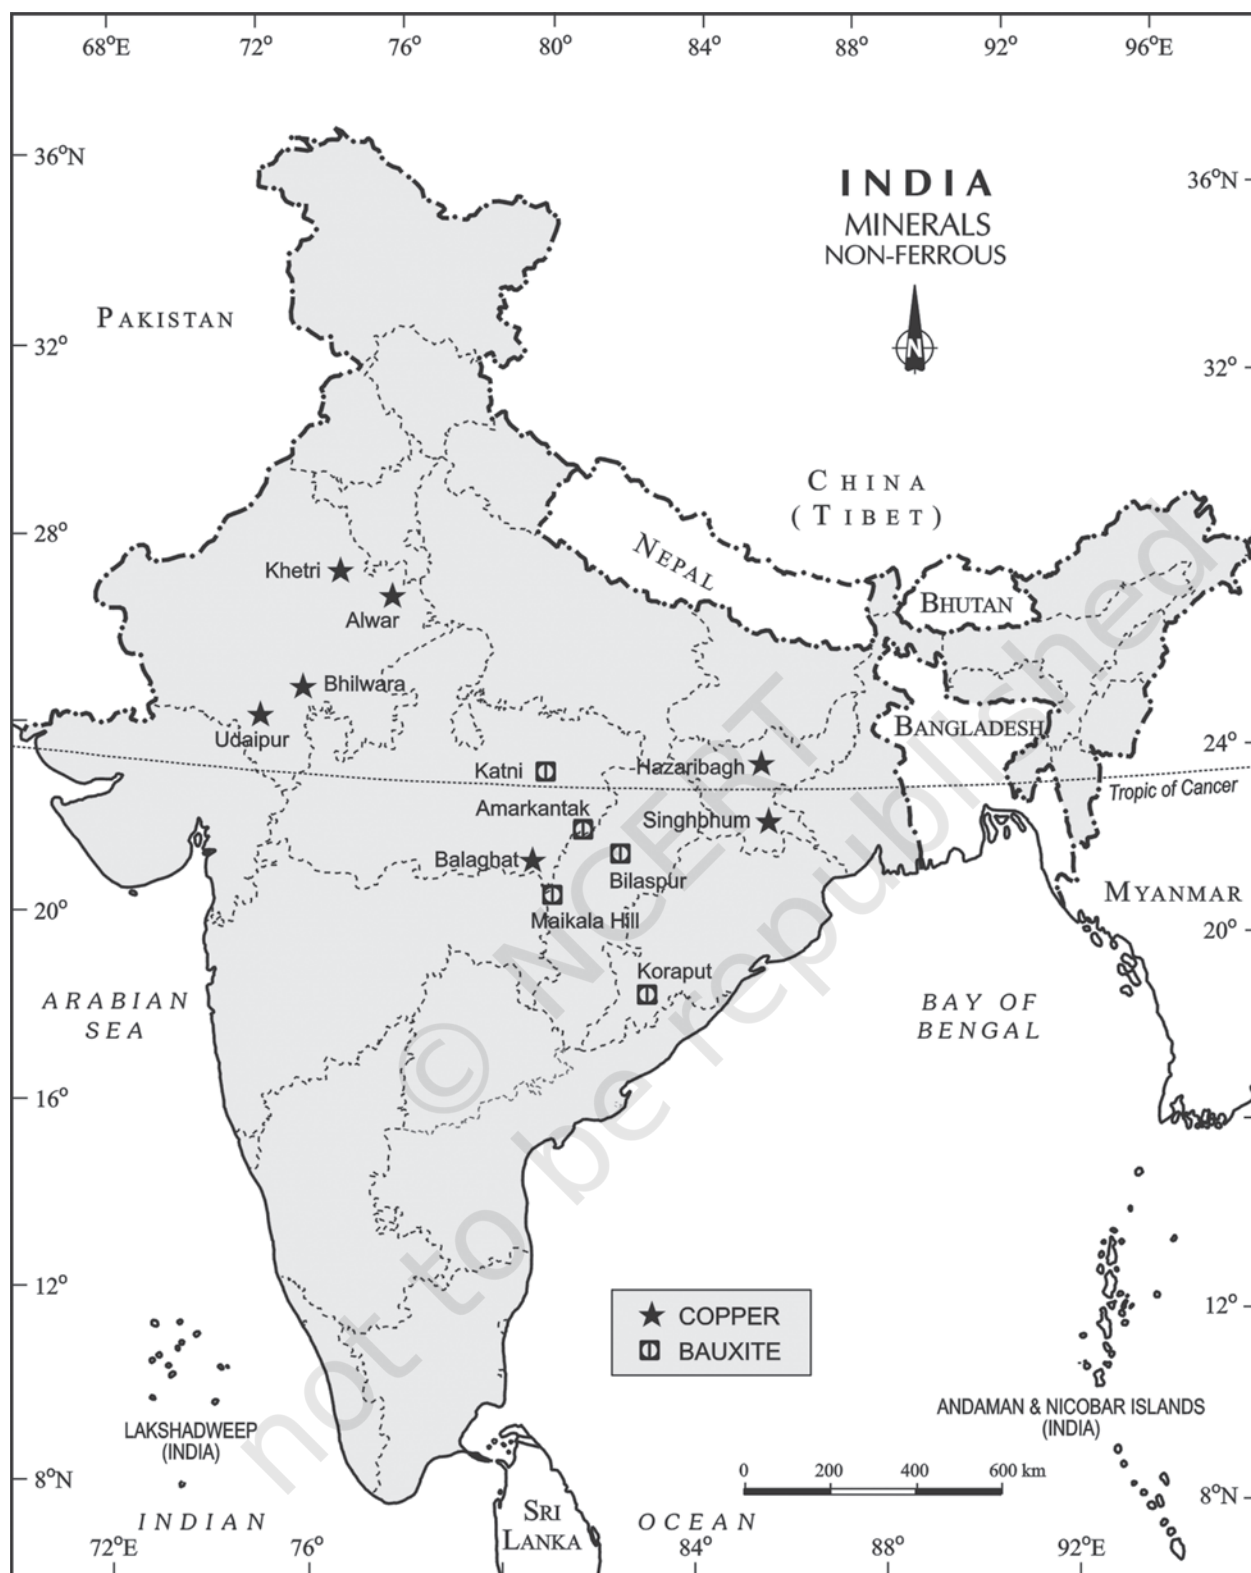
68°E 72° 76° 80° 84° 88° 92° 96°E

36°N
32°
28°
24°
20°
16°
12°
8°N

36°N
32°
24°
20°
12°
8°N

INDIA
MINERALS
NON-FERROUS

N

PAKISTAN

CHINA
(TIBET)

NEPAL

BHUTAN

BANGLADESH

MYANMAR

Khetri
Alwar
Bhilwara
Udaipur
Katni
Hazaribagh
Amarkantak
Singhbhum
Balaghat
Bilaspur
Maikala Hill
Koraput

Tropic of Cancer

ARABIAN SEA

BAY OF BENGAL

COPPER
BAUXITE

LAKSHADWEEP (INDIA)

ANDAMAN & NICOBAR ISLANDS (INDIA)

0 200 400 600 km

INDIAN OCEAN

SRI LANKA

72°E 76° 80° 84° 88° 92°E

© NCERT not to be republished